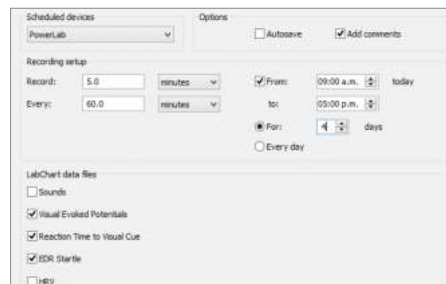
Scheduled devices
PowerLab

Options
Autosave
Add comments

Recording setup
Record: 5.0 minutes
Every: 60.0 minutes

From: 09:00 a.m. today
to: 05:00 p.m.
For: 4 days
Every day

LabChart data files
Sounds
Visual Evoked Potentials
Reaction Time to Visual Cue
EDR Startle
HRV